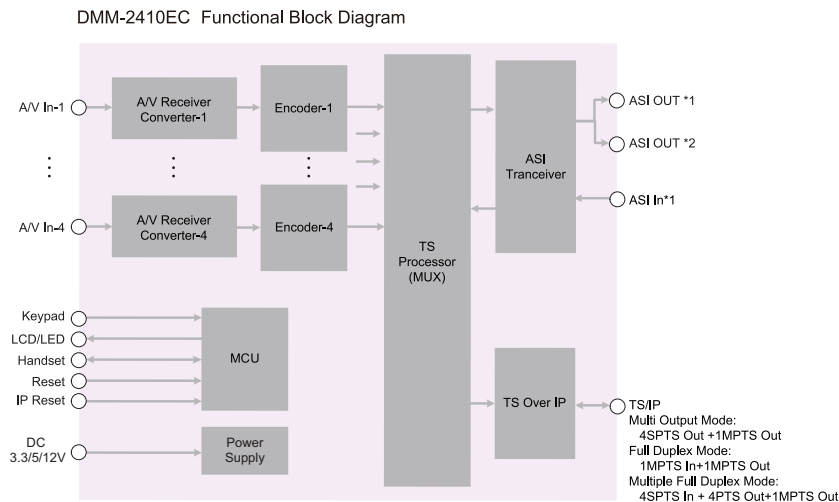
DMM-2410EC Functional Block Diagram

A/V In-1

A/V Receiver Converter-1

Encoder-1

⋮

⋮

⋮

A/V In-4

A/V Receiver Converter-4

Encoder-4

TS Processor (MUX)

ASI Tranceiver

ASI OUT *1

ASI OUT *2

ASI In*1

Keypad

LCD/LED

Handset

Reset

IP Reset

MCU

DC 3.3/5/12V

Power Supply

TS Over IP

TS/IP
Multi Output Mode:
4SPTS Out +1MPTS Out
Full Duplex Mode:
1MPTS In+1MPTS Out
Multiple Full Duplex Mode:
4SPTS In + 4PTS Out+1MPTS Out